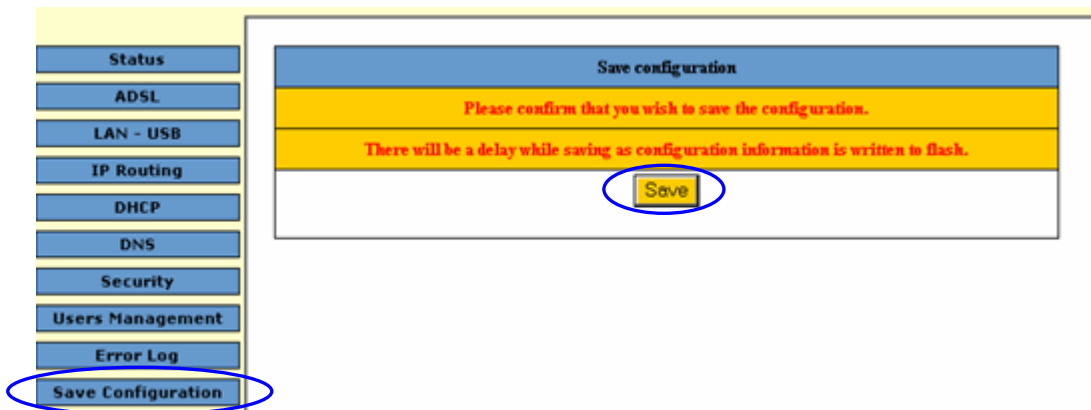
Status
ADSL
LAN - USB
IP Routing
DHCP
DNS
Security
Users Management
Error Log
Save Configuration

Save configuration

Please confirm that you wish to save the configuration.

There will be a delay while saving as configuration information is written to flash.

Save